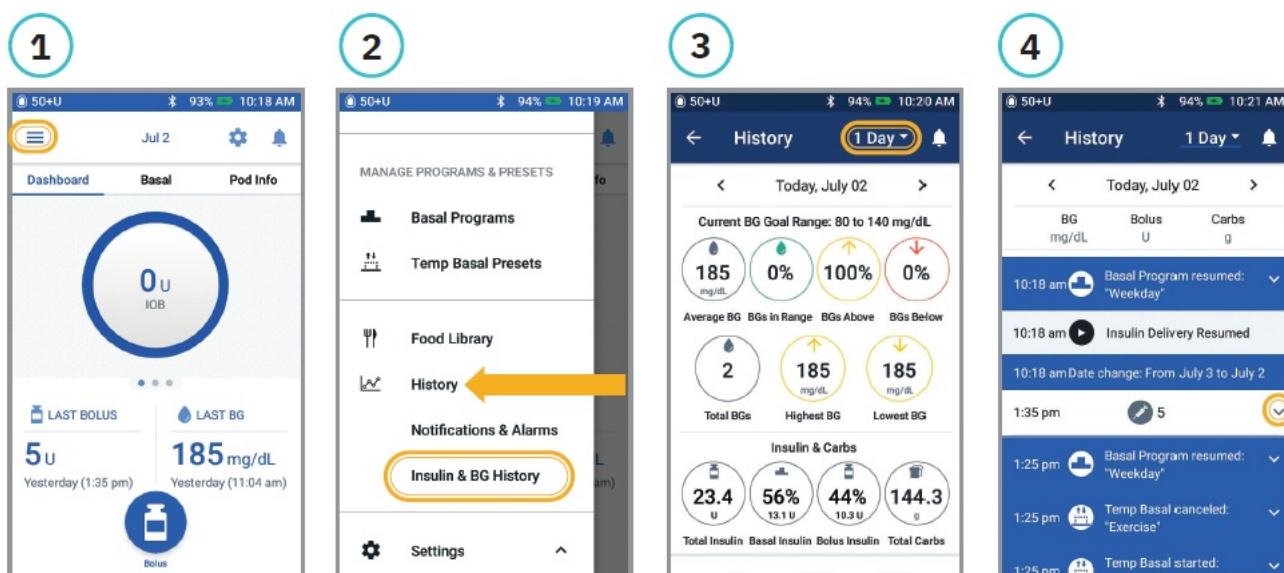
1

50+U 93% 10:18 AM

Jul 2

Dashboard Basal Pod Info

0 U
IOB

LAST BOLUS
5 U
Yesterday (1:35 pm)

LAST BG
185 mg/dL
Yesterday (11:04 am)

Bolus

2

50+U 94% 10:19 AM

MANAGE PROGRAMS & PRESETS

Basal Programs

Temp Basal Presets

Food Library

History

Notifications & Alarms

Insulin & BG History

Settings

3

50+U 94% 10:20 AM

History 1 Day

Today, July 02

Current BG Goal Range: 80 to 140 mg/dL

185 mg/dL Average BG
0% BGs in Range
100% BGs Above
0% BGs Below

2 Total BGs
185 mg/dL Highest BG
185 mg/dL Lowest BG

Insulin & Carbs

23.4 U Total Insulin
56% 13.1 U Basal Insulin
44% 10.3 U Bolus Insulin
144.3 g Total Carbs

4

50+U 94% 10:21 AM

History 1 Day

Today, July 02

BG mg/dL
Bolus U
Carbs g

10:18 am Basal Program resumed: "Weekday"

10:18 am Insulin Delivery Resumed

10:18 am Date change: From July 3 to July 2

1:35 pm 5

1:25 pm Basal Program resumed: "Weekday"

1:25 pm Temp Basal canceled: "Exercise"

1:25 pm Temp Basal started: